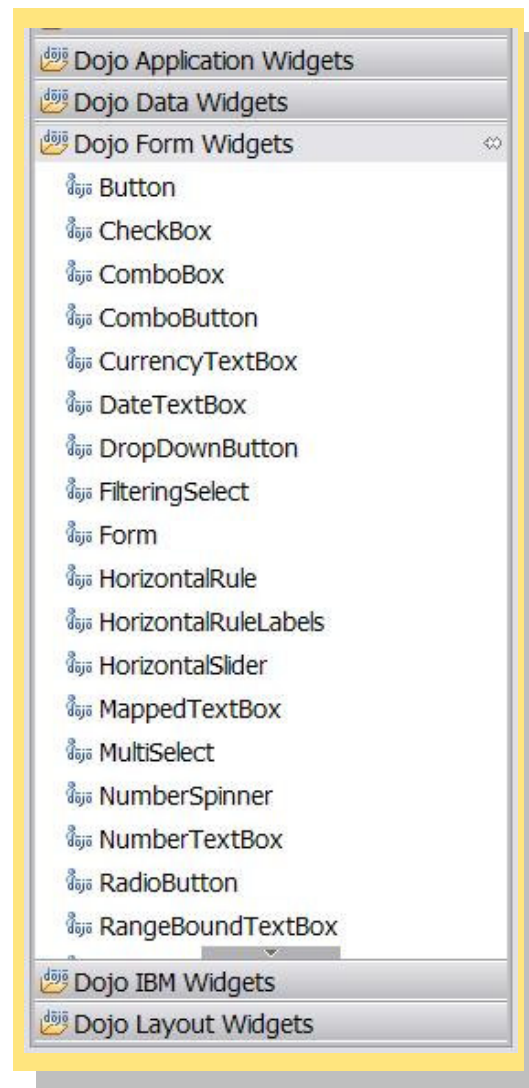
Dojo Application Widgets
Dojo Data Widgets
Dojo Form Widgets
Button
CheckBox
ComboBox
ComboButton
CurrencyTextBox
DateTextBox
DropDownButton
FilteringSelect
Form
HorizontalRule
HorizontalRuleLabels
HorizontalSlider
MappedTextBox
MultiSelect
NumberSpinner
NumberTextBox
RadioButton
RangeBoundTextBox
Dojo IBM Widgets
Dojo Layout Widgets